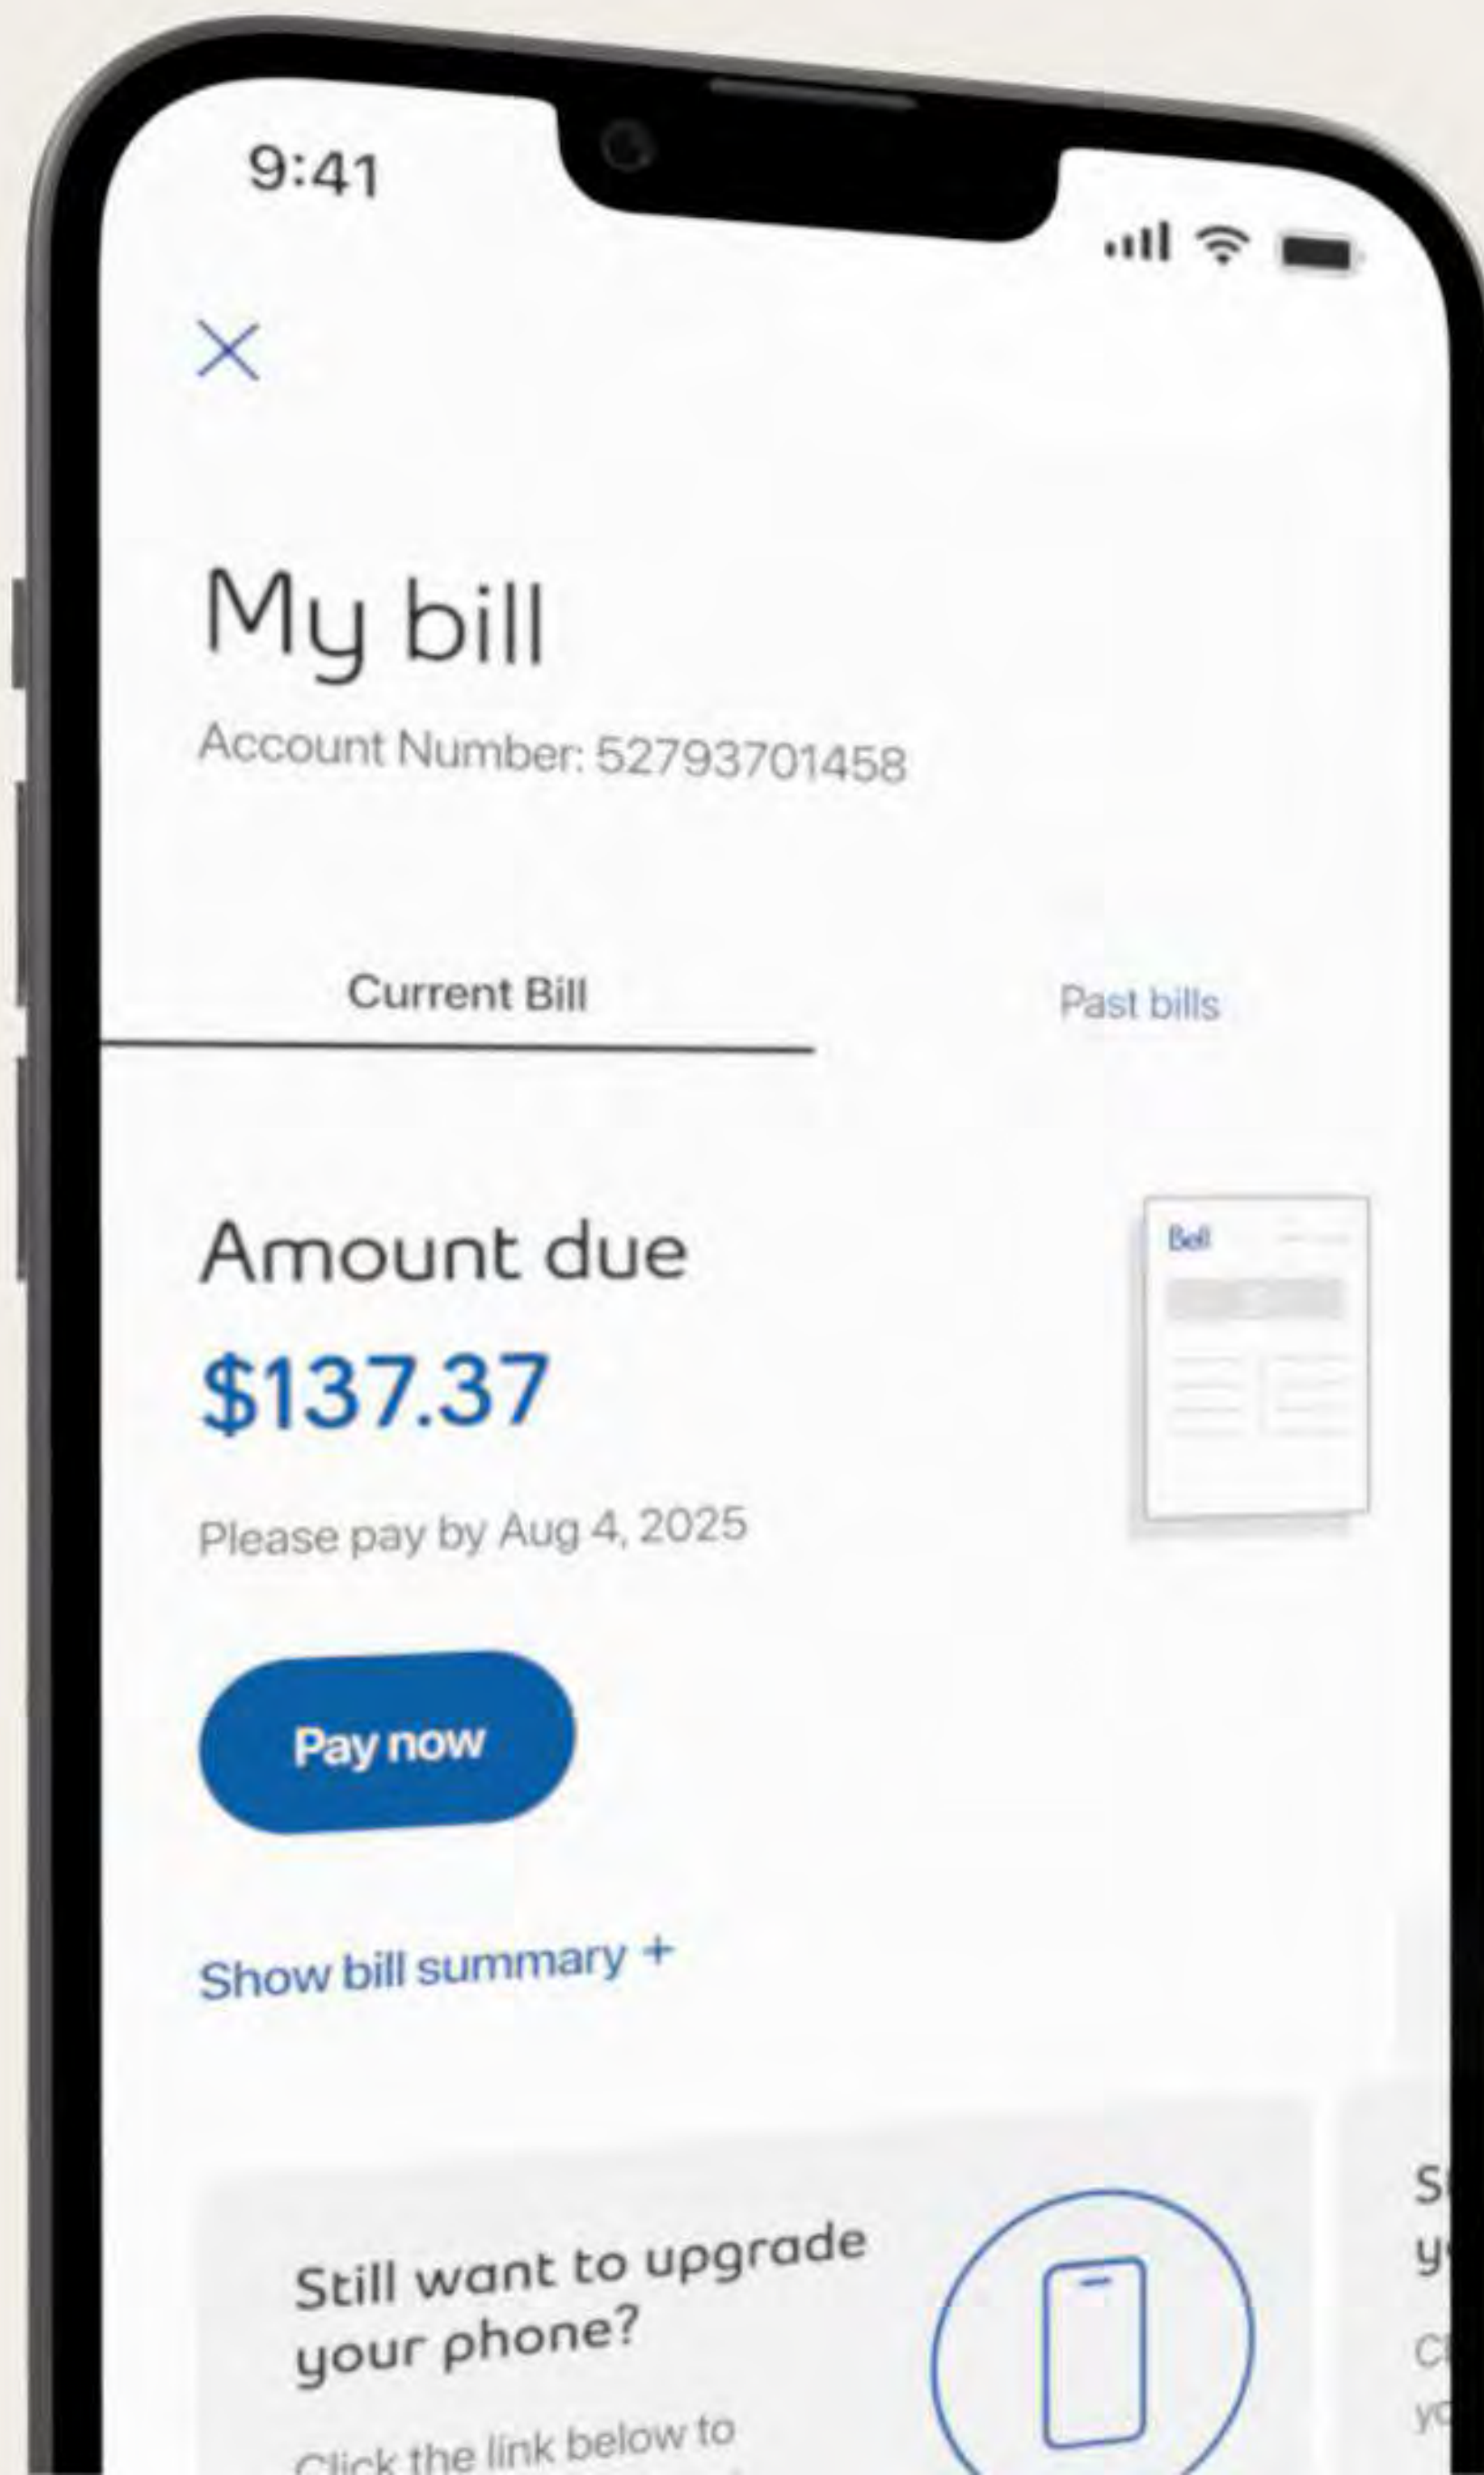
9:41

My bill

Account Number: 52793701458

Current Bill

Past bills

Amount due

$137.37

Please pay by Aug 4, 2025

Bell

Pay now

Show bill summary +

Still want to upgrade your phone?

Click the link below to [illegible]

S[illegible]
y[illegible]
C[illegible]
y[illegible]